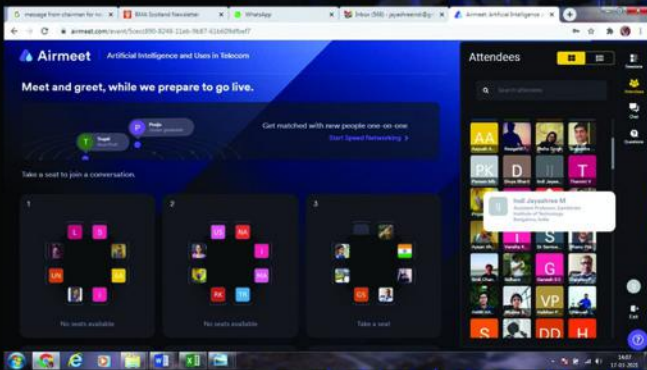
message from chairman for ne
RWA Scotland Newsletter
WhatsApp
Inbox (98) - jayashreeindi@g
Airmeet: Artificial Intelligence a

airmeet.com/event/5cecc890-8248-11eb-9b87-61b60f6fbef7

Airmeet
Artificial Intelligence and Uses in Telecom

Meet and greet, while we prepare to go live.

Pooja
Trupti

Get matched with new people one-on-one
Start Speed Networking >

Take a seat to join a conversation.

1
L S
UN SA

No seats available

2
US NA
RK TR

No seats available

3
LS

Take a seat

Attendees

Search attendees

AA
PK
T
S VP DD H G

Indi Jayashree M
Assistant Professor, Electronic
Institute of Technology
Bangalore, India

Sessions
Attendees
Chat
Questions
Exit

14:07
17-03-2021